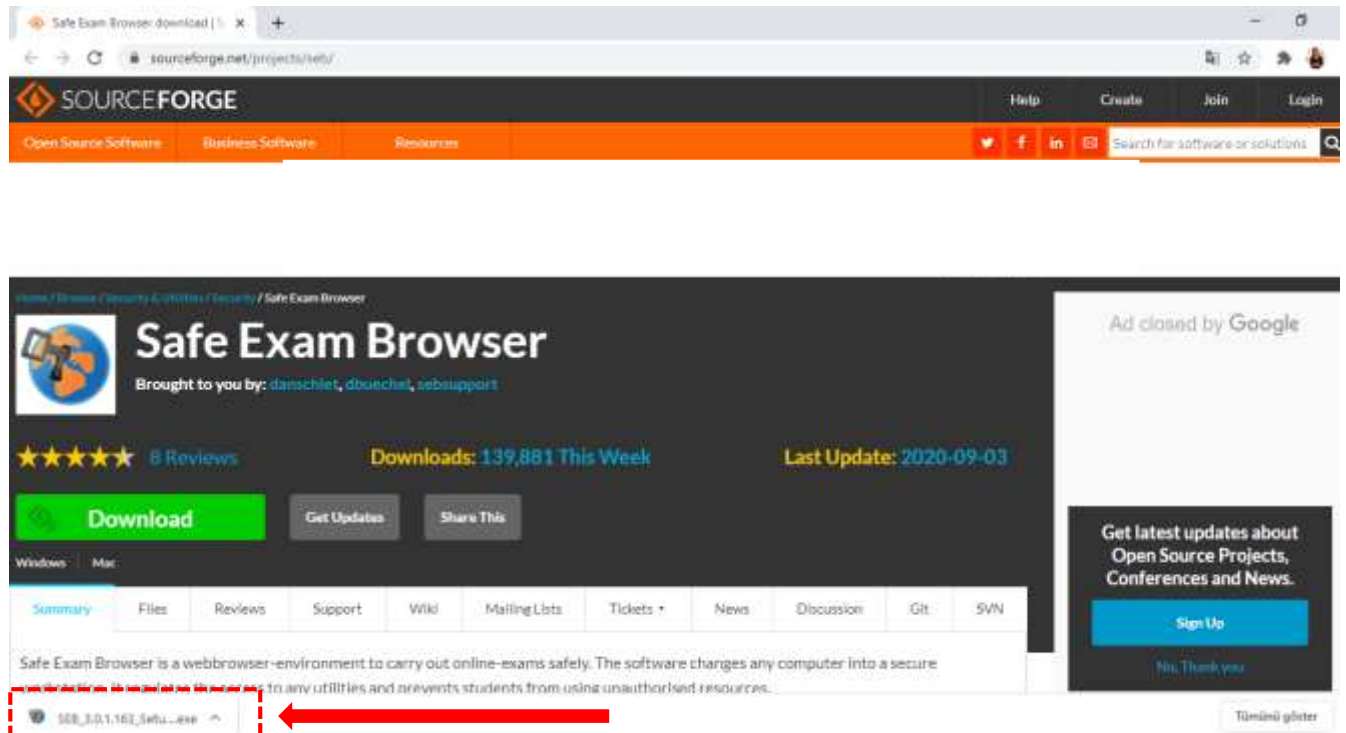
Safe Exam Browser download | S ×

sourceforge.net/projects/seb/

SOURCEFORGE

Help Create Join Login

Open Source Software Business Software Resources

Search for software or solutions

Home / Browse / Security & Utilities / Security / Safe Exam Browser

Safe Exam Browser

Brought to you by: danschlet, dbuechel, sebsupport

★★★★★ 8 Reviews

Downloads: 139,881 This Week

Last Update: 2020-09-03

Download

Get Updates

Share This

Windows Mac

Ad closed by Google

Summary Files Reviews Support Wiki Mailing Lists Tickets ▾ News Discussion Git SVN

Get latest updates about Open Source Projects, Conferences and News.

Sign Up

No, Thank you

Safe Exam Browser is a webbrowser-environment to carry out online-exams safely. The software changes any computer into a secure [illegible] to any utilities and prevents students from using unauthorised resources.

SEB_3.0.1.162_Setu....exe

Tümünü göster